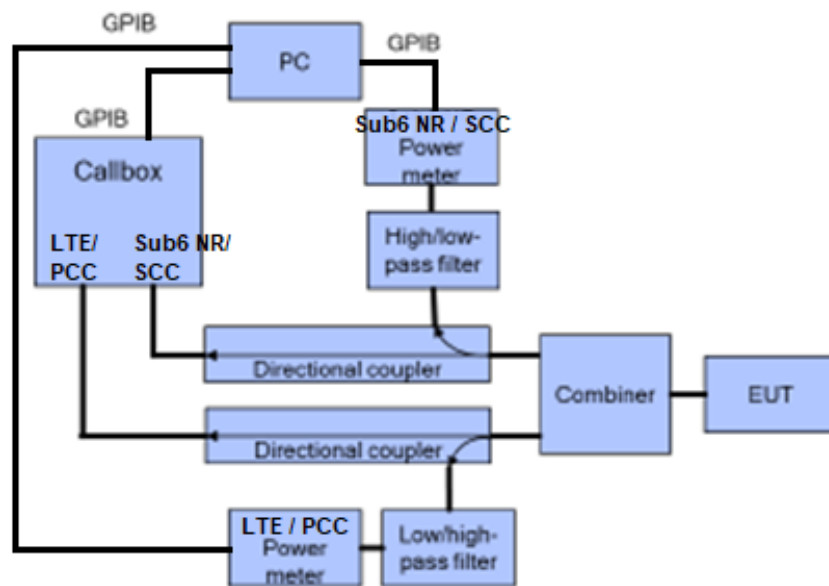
GPIB

PC

GPIB

GPIB

Sub6 NR / SCC Power meter

Callbox

LTE/ PCC

Sub6 NR/ SCC

High/low-pass filter

Directional coupler

Combiner

EUT

Directional coupler

LTE / PCC Power meter

Low/high-pass filter